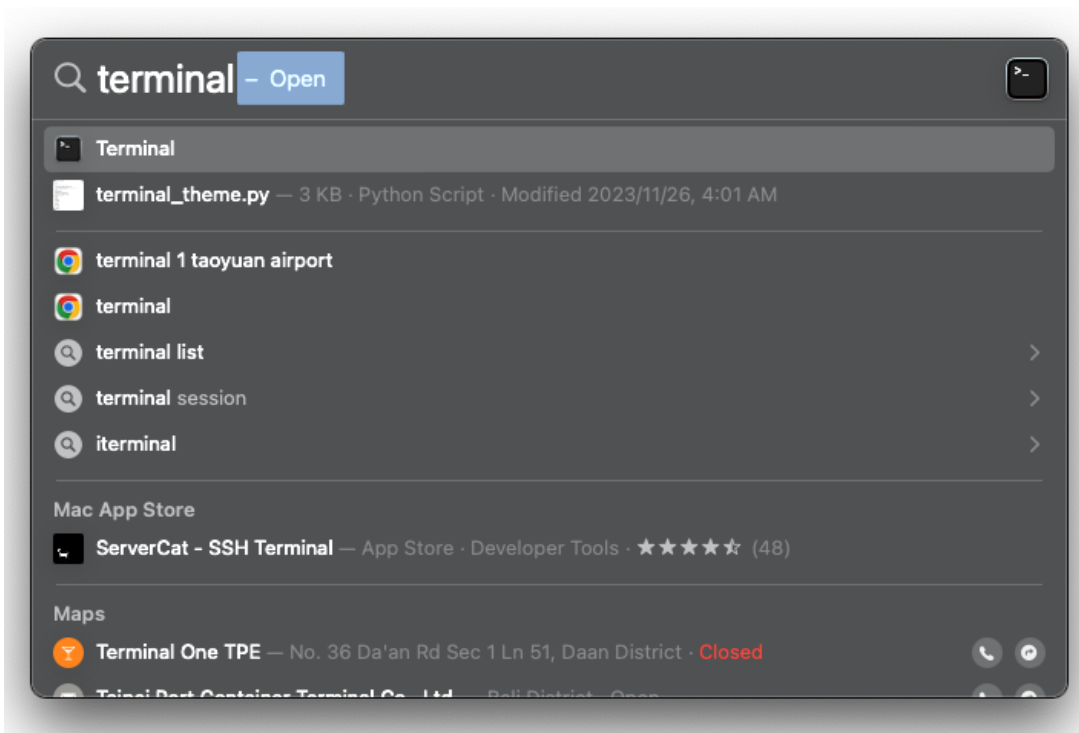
terminal – Open

Terminal

terminal_theme.py — 3 KB · Python Script · Modified 2023/11/26, 4:01 AM

terminal 1 taoyuan airport

terminal

terminal list

terminal session

iterminal

Mac App Store

ServerCat - SSH Terminal — App Store · Developer Tools · ★★★★☆ (48)

Maps

Terminal One TPE — No. 36 Da'an Rd Sec 1 Ln 51, Daan District · Closed

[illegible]